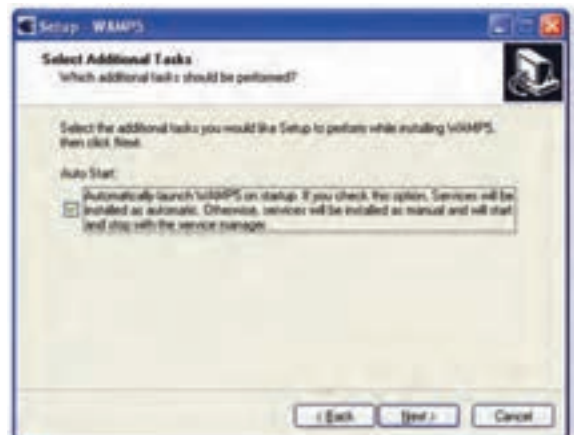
Setup - WAMP5

Select Additional Tasks
Which additional tasks should be performed?

Select the additional tasks you would like Setup to perform while installing WAMP5, then click Next.

Auto Start:

Automatically launch WAMP5 on startup. If you check this option, Services will be installed as automatic. Otherwise, services will be installed as manual and will start and stop with the service manager.

< Back Next > Cancel